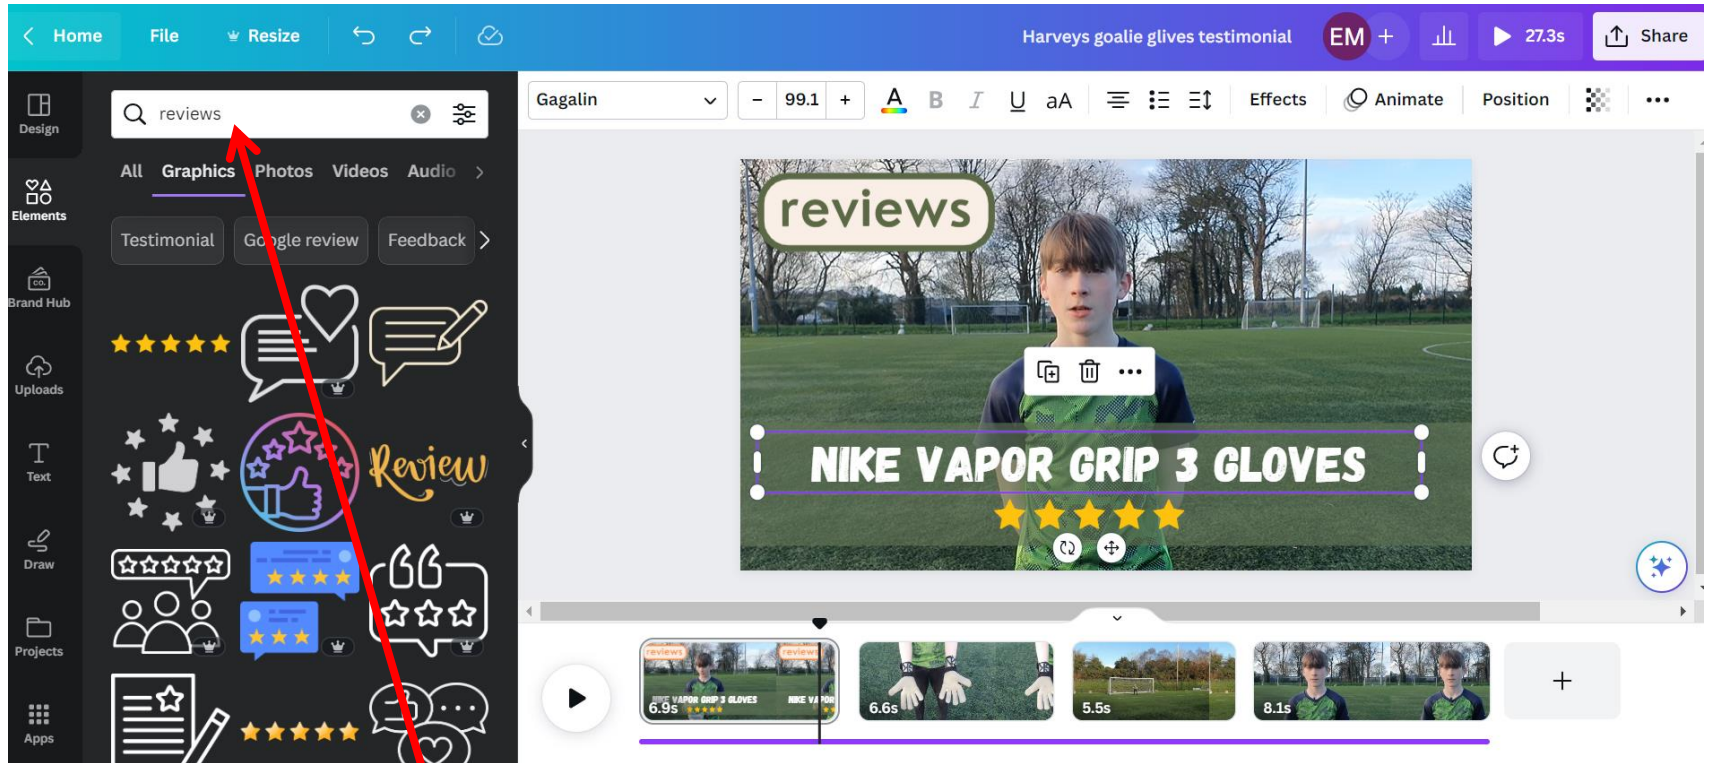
Home File Resize

Harveys goalie glives testimonial EM + 27.3s Share

Design

Elements

Brand Hub

Uploads

Text

Draw

Projects

Apps

reviews

All Graphics Photos Videos Audio

Testimonial Google review Feedback

Review

Gagalin 99.1 Effects Animate Position

reviews

NIKE VAPOR GRIP 3 GLOVES

6.9s 6.6s 5.5s 8.1s